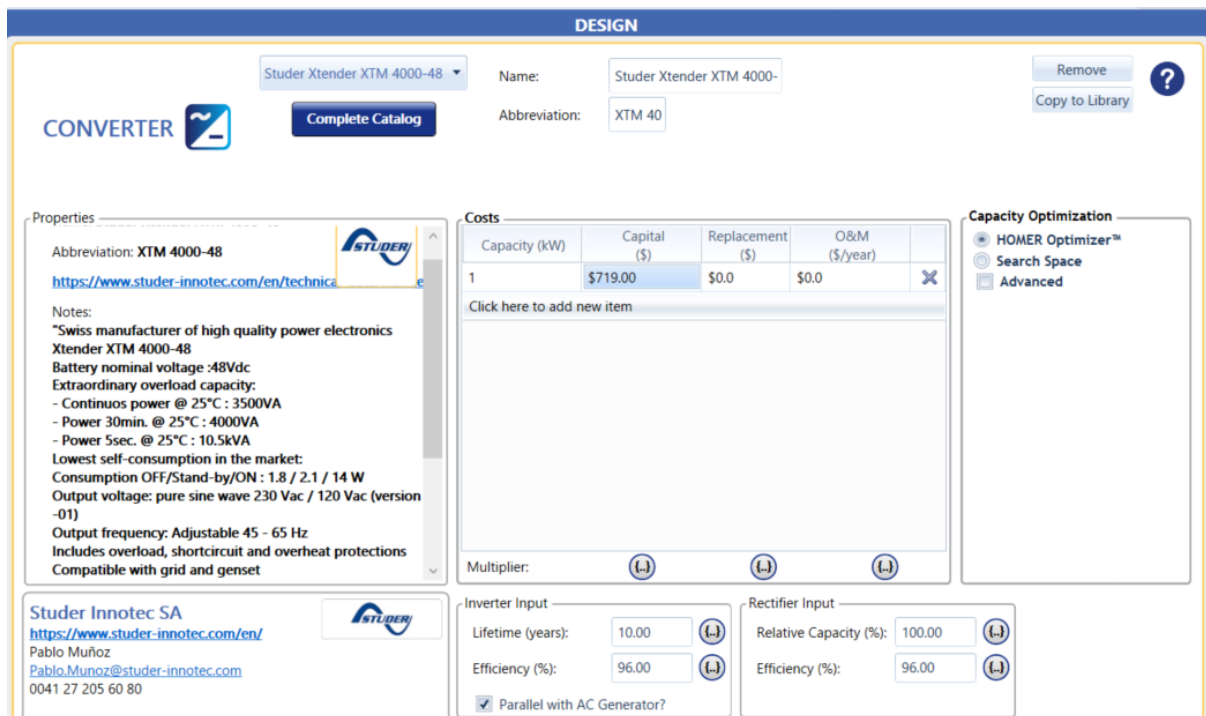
DESIGN

Studer Xtender XTM 4000-48

Complete Catalog

Name: Studer Xtender XTM 4000-

Abbreviation: XTM 40

Remove

Copy to Library

?

CONVERTER

Properties

Abbreviation: XTM 4000-48

https://www.studer-innotec.com/en/technica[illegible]e

STUDER

Notes:
"Swiss manufacturer of high quality power electronics
Xtender XTM 4000-48
Battery nominal voltage :48Vdc
Extraordinary overload capacity:
- Continuos power @ 25°C : 3500VA
- Power 30min. @ 25°C : 4000VA
- Power 5sec. @ 25°C : 10.5kVA
Lowest self-consumption in the market:
Consumption OFF/Stand-by/ON : 1.8 / 2.1 / 14 W
Output voltage: pure sine wave 230 Vac / 120 Vac (version -01)
Output frequency: Adjustable 45 - 65 Hz
Includes overload, shortcircuit and overheat protections
Compatible with grid and genset

Costs

| Capacity (kW) | Capital ($) | Replacement ($) | O&M ($/year) | |
|---|---|---|---|---|
| 1 | $719.00 | $0.0 | $0.0 | ✕ |

Click here to add new item

Multiplier: {..} {..} {..}

Capacity Optimization
HOMER Optimizer™
Search Space
Advanced

Studer Innotec SA
https://www.studer-innotec.com/en/
Pablo Muñoz
Pablo.Munoz@studer-innotec.com
0041 27 205 60 80

STUDER

Inverter Input
Lifetime (years): 10.00 {..}
Efficiency (%): 96.00 {..}
Parallel with AC Generator?

Rectifier Input
Relative Capacity (%): 100.00 {..}
Efficiency (%): 96.00 {..}